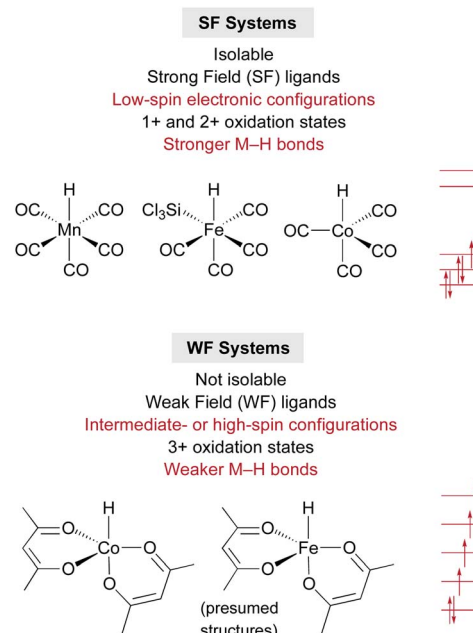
SF Systems

Isolable
Strong Field (SF) ligands
Low-spin electronic configurations
1+ and 2+ oxidation states
Stronger M–H bonds

H OC Mn CO OC CO CO

H $Cl_3Si$ Fe CO OC CO CO

H OC—Co CO CO CO

WF Systems

Not isolable
Weak Field (WF) ligands
Intermediate- or high-spin configurations
3+ oxidation states
Weaker M–H bonds

H O Co O O O O

H O Fe O O O

(presumed structures)